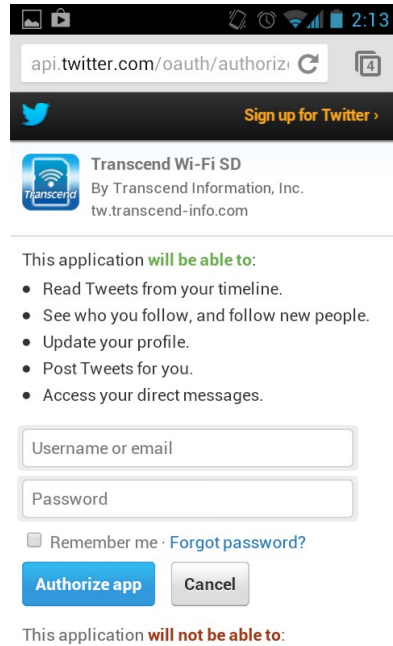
2:13

api.twitter.com/oauth/authoriz

4

Sign up for Twitter ›

Transcend

Transcend Wi-Fi SD
By Transcend Information, Inc.
tw.transcend-info.com

This application will be able to:

- Read Tweets from your timeline.
- See who you follow, and follow new people.
- Update your profile.
- Post Tweets for you.
- Access your direct messages.

Username or email

Password

Remember me · Forgot password?

Authorize app

Cancel

This application will not be able to: